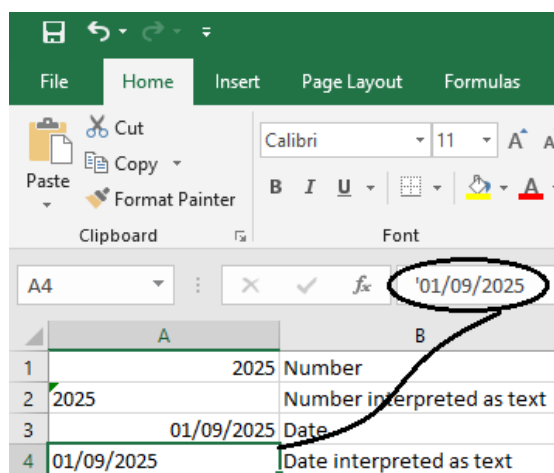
File Home Insert Page Layout Formulas

Cut
Copy
Paste
Format Painter
Clipboard

Calibri 11
B I U
Font

A4 '01/09/2025

| | A | B |
|---|---|---|
| 1 | 2025 | Number |
| 2 | 2025 | Number interpreted as text |
| 3 | 01/09/2025 | Date |
| 4 | 01/09/2025 | Date interpreted as text |